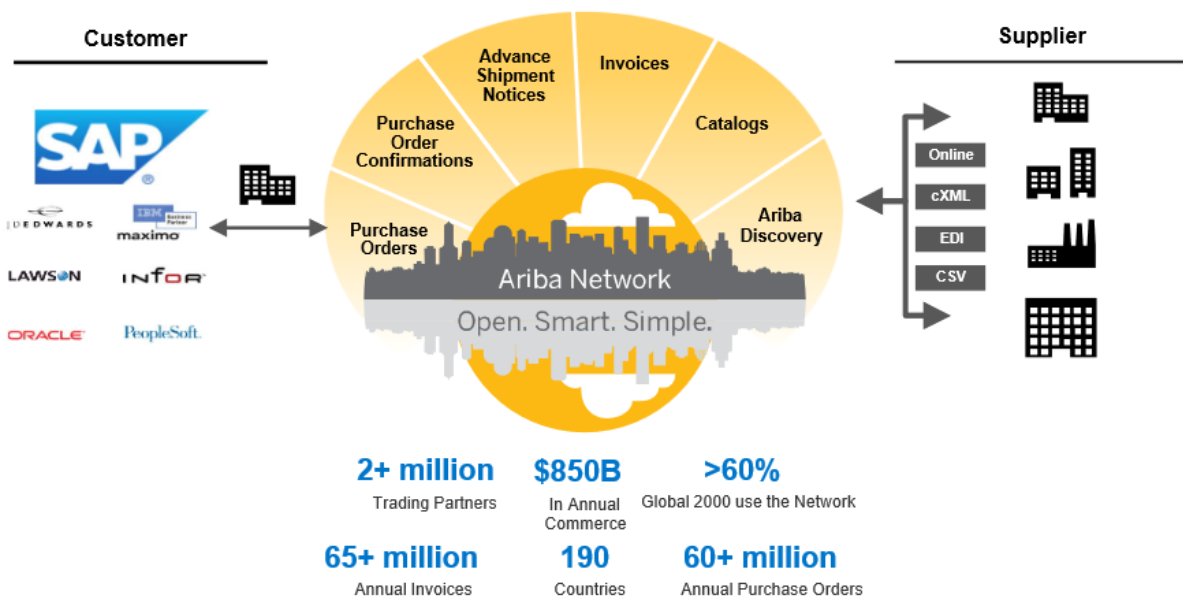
Customer

SAP

JDEDWARDS

IBM Business Partner maximo

LAWSON

INFOR

ORACLE

PeopleSoft

Purchase Orders

Purchase Order Confirmations

Advance Shipment Notices

Invoices

Catalogs

Ariba Discovery

Ariba Network

Open. Smart. Simple.

Supplier

Online

cXML

EDI

CSV

2+ million
Trading Partners

$850B
In Annual Commerce

>60%
Global 2000 use the Network

65+ million
Annual Invoices

190
Countries

60+ million
Annual Purchase Orders